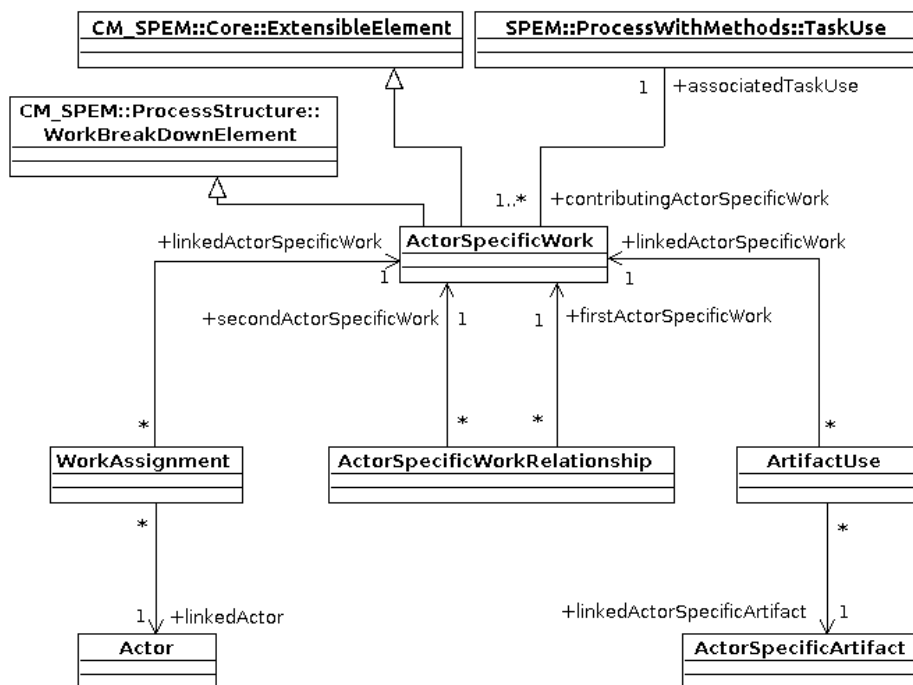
CM_SPEM::Core::ExtensibleElement

SPEM::ProcessWithMethods::TaskUse

CM_SPEM::ProcessStructure::WorkBreakDownElement

1 +associatedTaskUse

1..* +contributingActorSpecificWork

+linkedActorSpecificWork

ActorSpecificWork

+linkedActorSpecificWork

1

1

+secondActorSpecificWork 1

1 +firstActorSpecificWork

*

*

*

*

WorkAssignment

ActorSpecificWorkRelationship

ArtifactUse

*

*

1 +linkedActor

+linkedActorSpecificArtifact 1

Actor

ActorSpecificArtifact